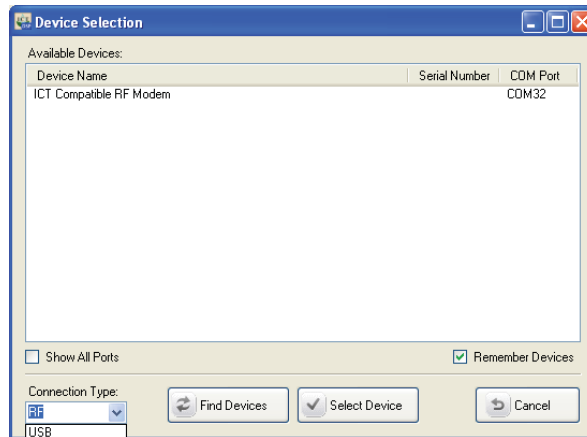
Device Selection

Available Devices:

| Device Name | Serial Number | COM Port |
|---|---|---|
| ICT Compatible RF Modem | | COM32 |

Show All Ports

Remember Devices

Connection Type:

RF

USB

Find Devices

Select Device

Cancel